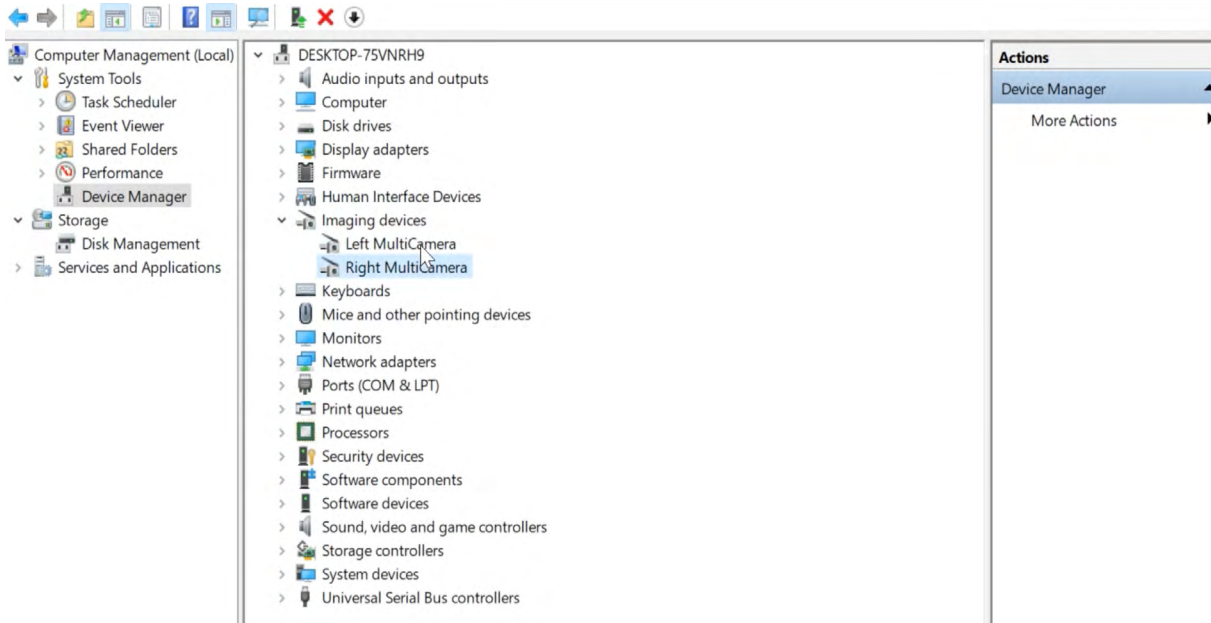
Computer Management (Local)
System Tools
Task Scheduler
Event Viewer
Shared Folders
Performance
Device Manager
Storage
Disk Management
Services and Applications

DESKTOP-75VNRH9
Audio inputs and outputs
Computer
Disk drives
Display adapters
Firmware
Human Interface Devices
Imaging devices
Left MultiCamera
Right MultiCamera
Keyboards
Mice and other pointing devices
Monitors
Network adapters
Ports (COM & LPT)
Print queues
Processors
Security devices
Software components
Software devices
Sound, video and game controllers
Storage controllers
System devices
Universal Serial Bus controllers

Actions
Device Manager
More Actions